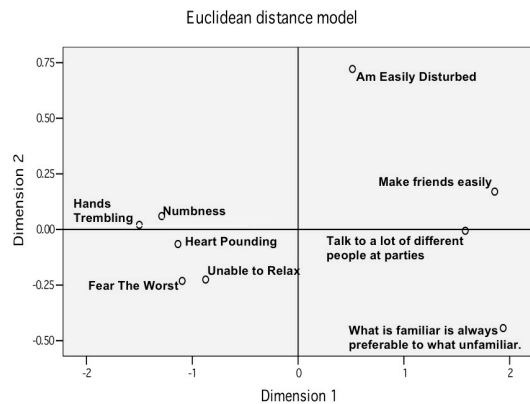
Euclidean distance model

0.75
0.50
0.25
0.00
-0.25
-0.50

Dimension 2

Am Easily Disturbed

Make friends easily

Hands Trembling

Numbness

Talk to a lot of different people at parties

Heart Pounding

Unable to Relax

Fear The Worst

What is familiar is always preferable to what unfamiliar.

-2
-1
0
1
2

Dimension 1